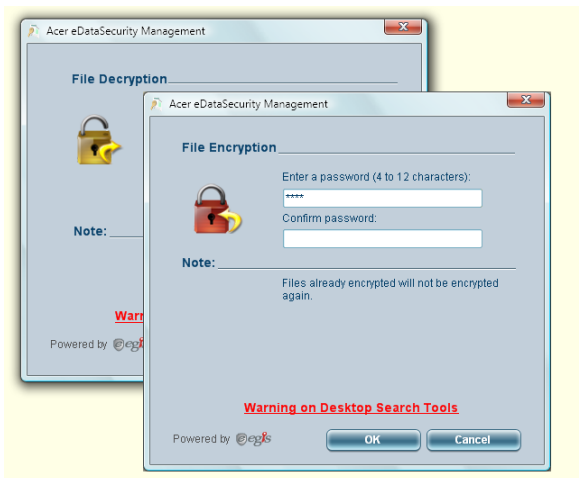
Acer eDataSecurity Management

File Decryption

Note:

Warn

Powered by egis

Acer eDataSecurity Management

File Encryption

Enter a password (4 to 12 characters):

****

Confirm password:

Note:

Files already encrypted will not be encrypted again.

Warning on Desktop Search Tools

Powered by egis

OK

Cancel